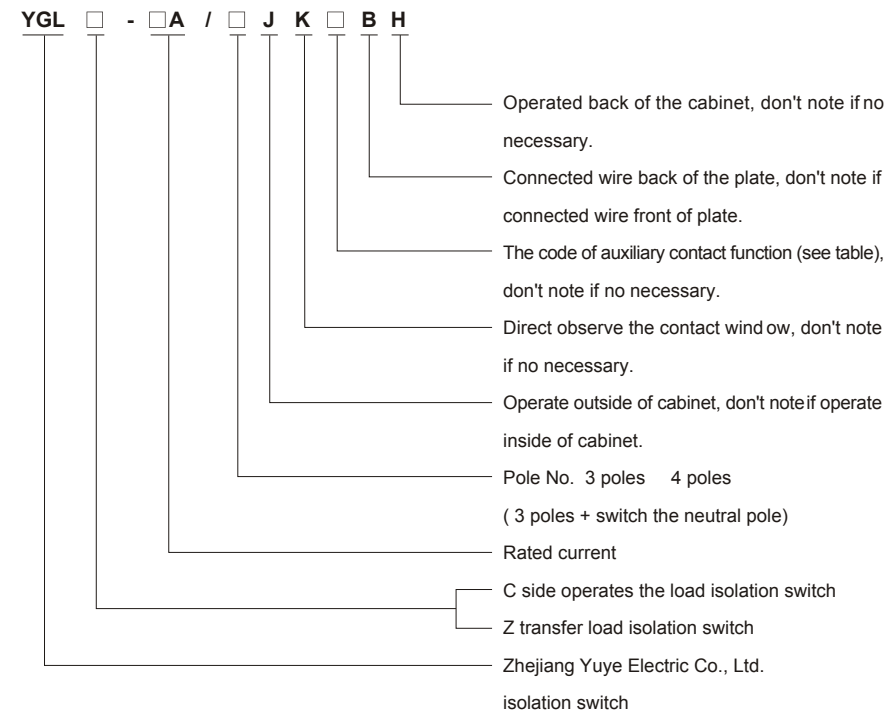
YGL □ - □A / □ J K □ B H

Operated back of the cabinet, don't note if no necessary.

Connected wire back of the plate, don't note if connected wire front of plate.

The code of auxiliary contact function (see table), don't note if no necessary.

Direct observe the contact wind ow, don't note if no necessary.

Operate outside of cabinet, don't noteif operate inside of cabinet.

Pole No. 3 poles 4 poles ( 3 poles + switch the neutral pole)

Rated current

C side operates the load isolation switch

Z transfer load isolation switch

Zhejiang Yuye Electric Co., Ltd. isolation switch